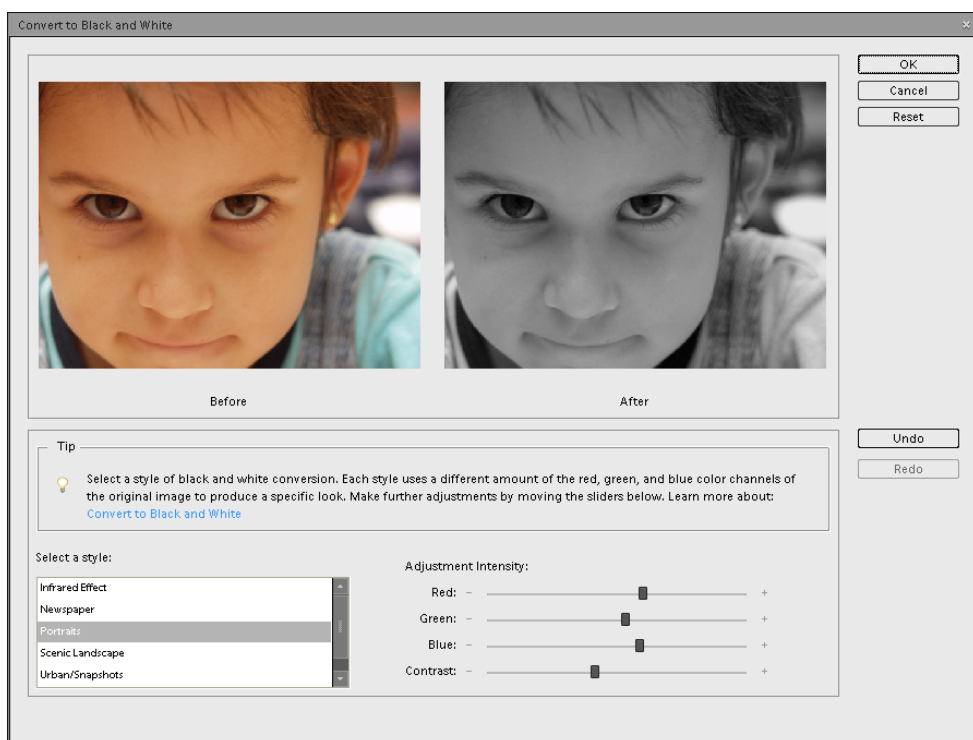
Convert to Black and White

OK
Cancel
Reset

Before

After

Undo
Redo

Tip

Select a style of black and white conversion. Each style uses a different amount of the red, green, and blue color channels of the original image to produce a specific look. Make further adjustments by moving the sliders below. Learn more about: Convert to Black and White

Select a style:

Infrared Effect
Newspaper
Portraits
Scenic Landscape
Urban/Snapshots

Adjustment Intensity:

Red: – +
Green: – +
Blue: – +
Contrast: – +